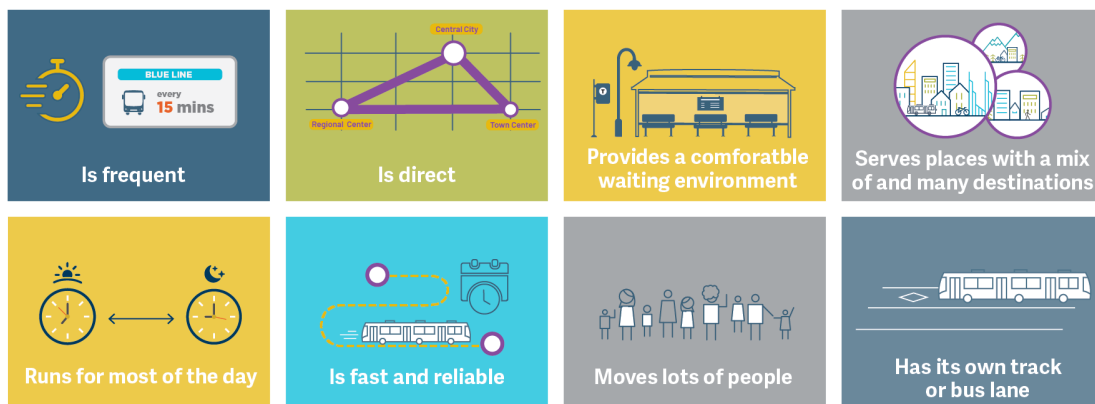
BLUE LINE
every
15 mins

Is frequent

Central City
Regional Center
Town Center

Is direct

Provides a comforatble waiting environment

Serves places with a mix of and many destinations

Runs for most of the day

Is fast and reliable

Moves lots of people

Has its own track or bus lane